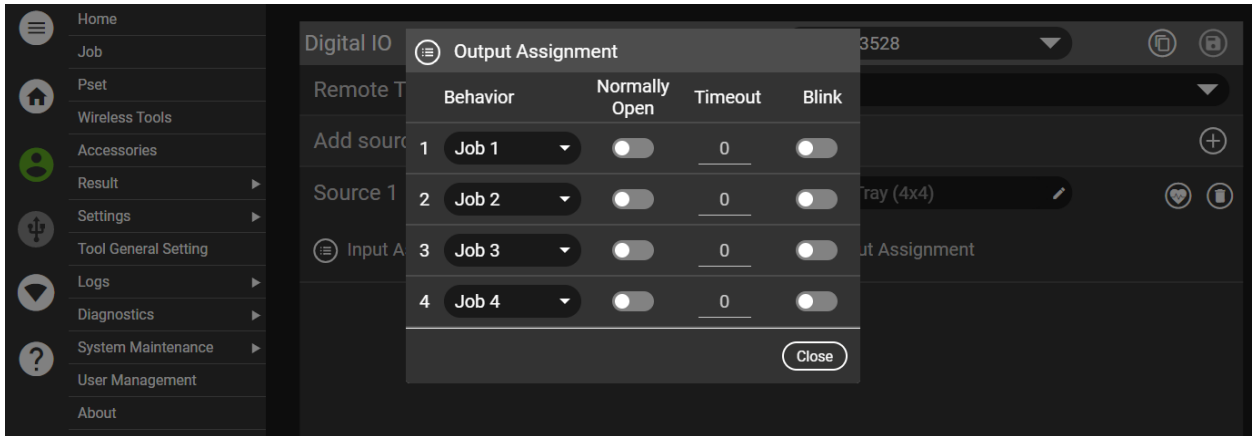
Home
Job
Pset
Wireless Tools
Accessories
Result
Settings
Tool General Setting
Logs
Diagnostics
System Maintenance
User Management
About

Digital IO
3528
Remote T
Add sourc
Source 1
Tray (4x4)
Input A
ut Assignment

Output Assignment

| | Behavior | Normally Open | Timeout | Blink |
|---|---|---|---|---|
| 1 | Job 1 | | 0 | |
| 2 | Job 2 | | 0 | |
| 3 | Job 3 | | 0 | |
| 4 | Job 4 | | 0 | |

Close